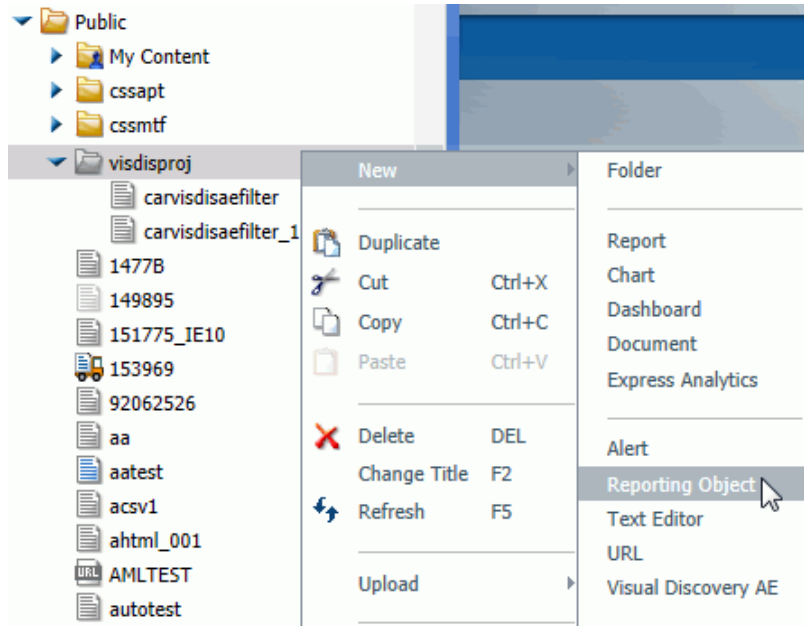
Public
My Content
cssapt
cssmtf
visdisproj
carvisdisaefilter
carvisdisaefilter_1
1477B
149895
151775_IE10
153969
92062526
aa
aatest
acsv1
ahtml_001
AMLTEST
autotest

New
Duplicate
Cut Ctrl+X
Copy Ctrl+C
Paste Ctrl+V
Delete DEL
Change Title F2
Refresh F5
Upload

Folder
Report
Chart
Dashboard
Document
Express Analytics
Alert
Reporting Object
Text Editor
URL
Visual Discovery AE